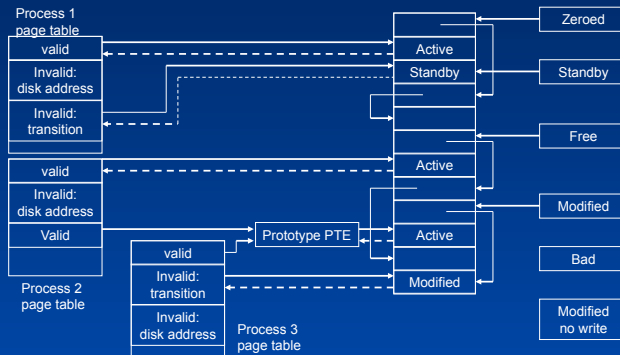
Process 1 page table

valid

Invalid: disk address

Invalid: transition

valid

Invalid: disk address

Valid

Process 2 page table

valid

Invalid: transition

Invalid: disk address

Process 3 page table

Prototype PTE

Active

Standby

Active

Active

Modified

Zeroed

Standby

Free

Modified

Bad

Modified no write